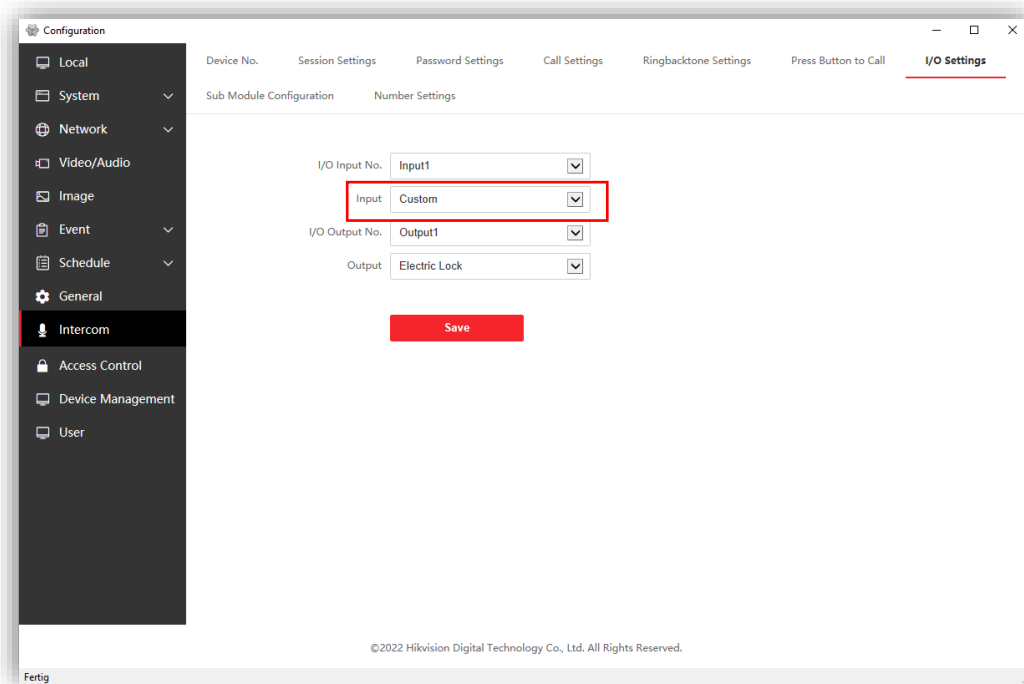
Configuration

Local
System
Network
Video/Audio
Image
Event
Schedule
General
Intercom
Access Control
Device Management
User

Device No.
Session Settings
Password Settings
Call Settings
Ringbacktone Settings
Press Button to Call
I/O Settings
Sub Module Configuration
Number Settings

I/O Input No. Input1
Input Custom
I/O Output No. Output1
Output Electric Lock

Save

©2022 Hikvision Digital Technology Co., Ltd. All Rights Reserved.

Fertig